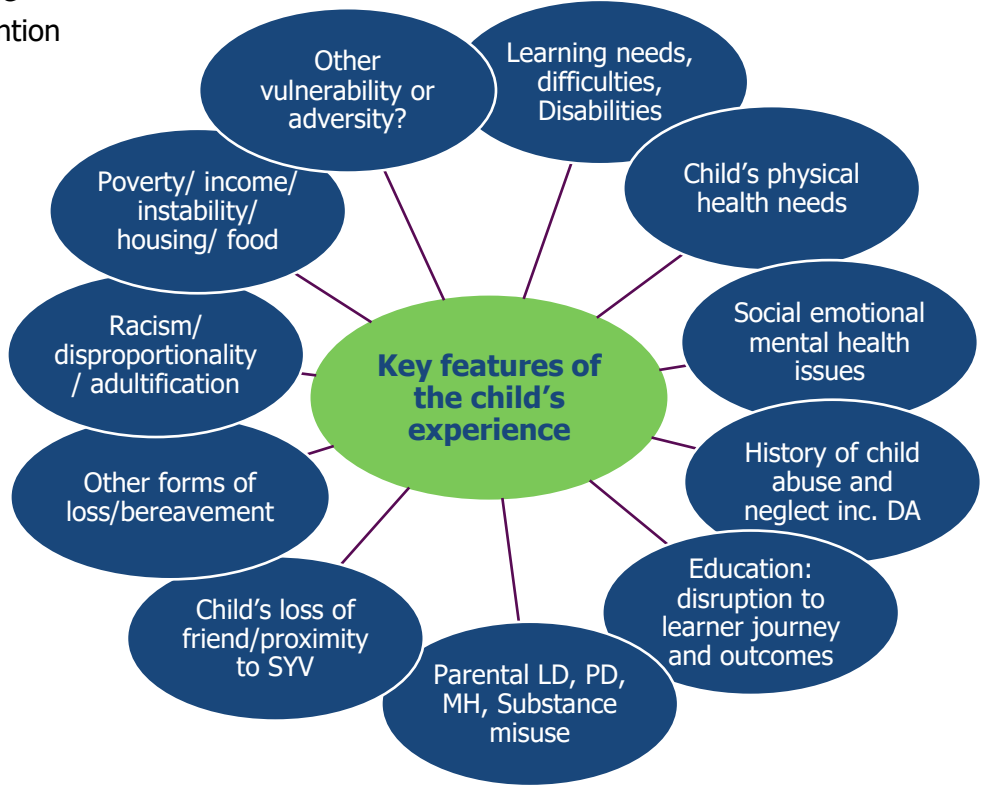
ntion

Key features of the child's experience

Other vulnerability or adversity?

Learning needs, difficulties, Disabilities

Child's physical health needs

Social emotional mental health issues

History of child abuse and neglect inc. DA

Education: disruption to learner journey and outcomes

Parental LD, PD, MH, Substance misuse

Child's loss of friend/proximity to SYV

Other forms of loss/bereavement

Racism/ disproportionality / adultification

Poverty/ income/ instability/ housing/ food